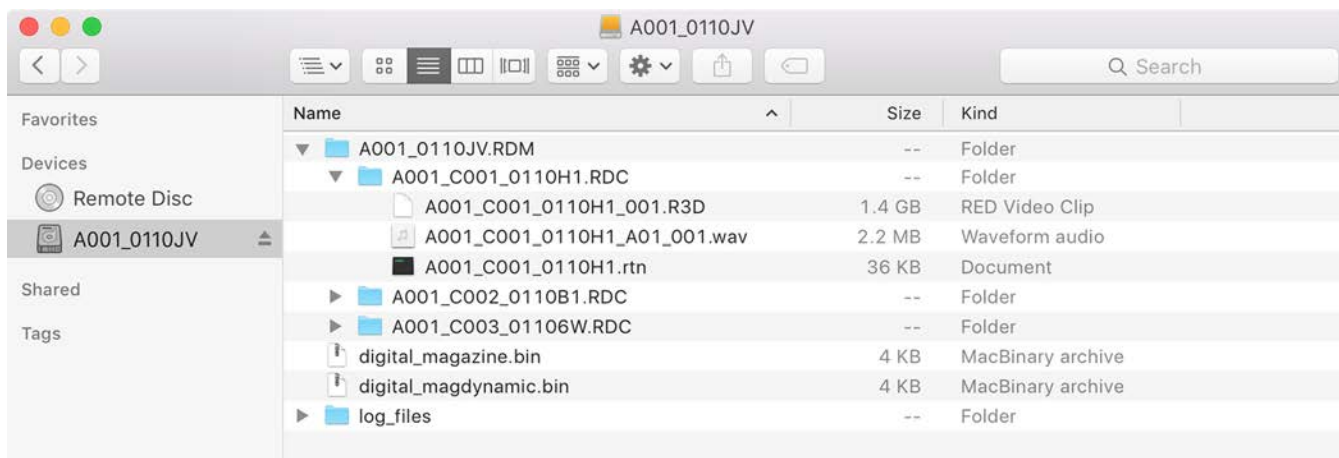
A001_0110JV

Search

Favorites
Devices
Remote Disc
A001_0110JV
Shared
Tags

| Name | Size | Kind |
|---|---|---|
| A001_0110JV.RDM | -- | Folder |
| A001_C001_0110H1.RDC | -- | Folder |
| A001_C001_0110H1_001.R3D | 1.4 GB | RED Video Clip |
| A001_C001_0110H1_A01_001.wav | 2.2 MB | Waveform audio |
| A001_C001_0110H1.rtn | 36 KB | Document |
| A001_C002_0110B1.RDC | -- | Folder |
| A001_C003_01106W.RDC | -- | Folder |
| digital_magazine.bin | 4 KB | MacBinary archive |
| digital_magdynamic.bin | 4 KB | MacBinary archive |
| log_files | -- | Folder |